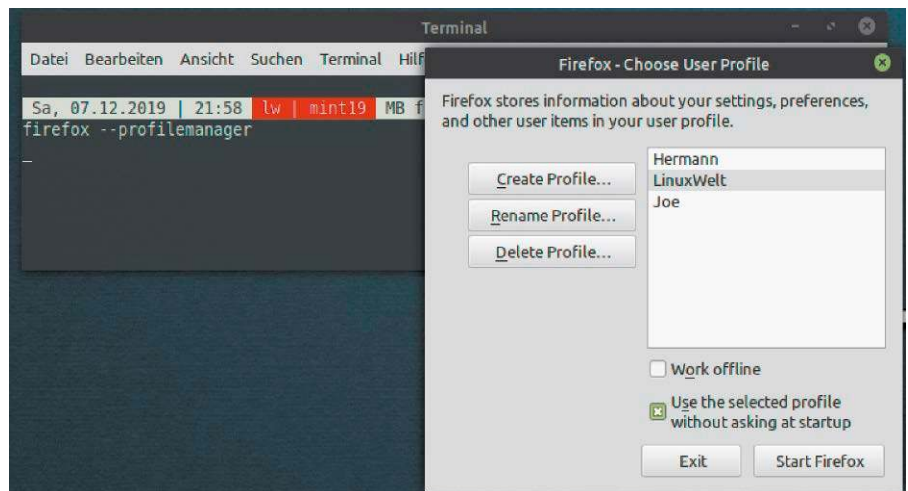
Terminal

Datei Bearbeiten Ansicht Suchen Terminal Hilf

Sa, 07.12.2019 | 21:58 lw | mint19 MB f
firefox --profilemanager
_

Firefox - Choose User Profile

Firefox stores information about your settings, preferences, and other user items in your user profile.

Create Profile...
Rename Profile...
Delete Profile...

Hermann
LinuxWelt
Joe

Work offline

Use the selected profile without asking at startup

Exit
Start Firefox